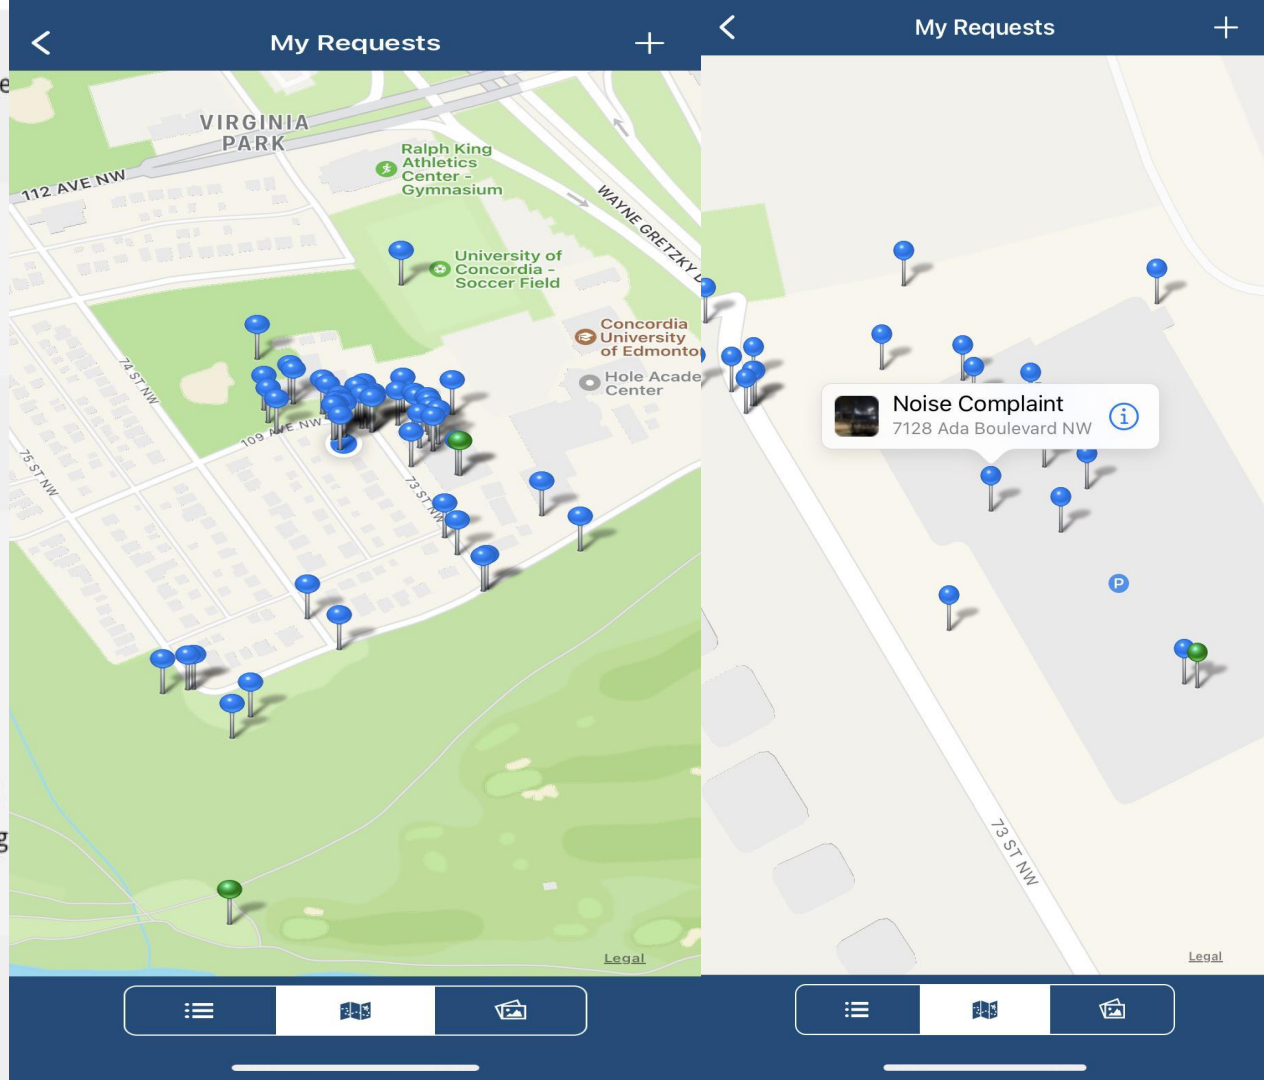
My Requests

VIRGINIA PARK

112 AVE NW

Ralph King Athletics Center - Gymnasium

WAYNE GRETZKY D

University of Concordia - Soccer Field

Concordia University of Edmonto

Hole Acade Center

74 ST NW

109 AVE NW

75 ST NW

73 ST NW

Legal

My Requests

Noise Complaint
7128 Ada Boulevard NW

P

73 ST NW

Legal